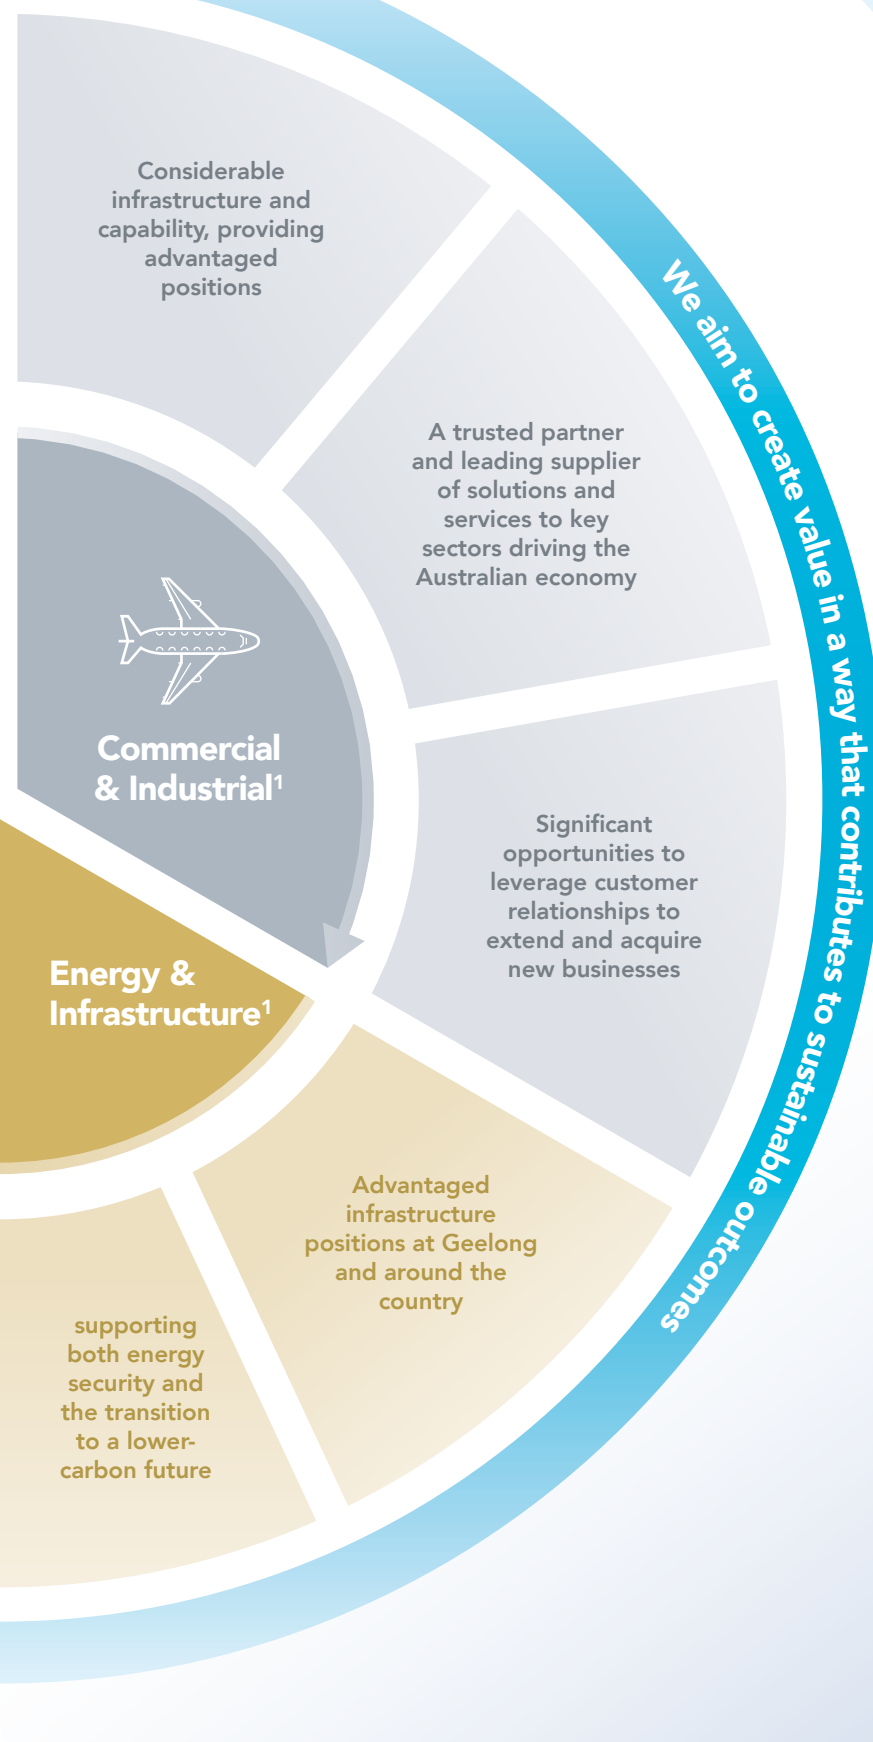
Considerable infrastructure and capability, providing advantaged positions

A trusted partner and leading supplier of solutions and services to key sectors driving the Australian economy

Commercial & Industrial$^1$

Significant opportunities to leverage customer relationships to extend and acquire new businesses

Energy & Infrastructure$^1$

Advantaged infrastructure positions at Geelong and around the country

supporting both energy security and the transition to a lower-carbon future

We aim to create value in a way that contributes to sustainable outcomes